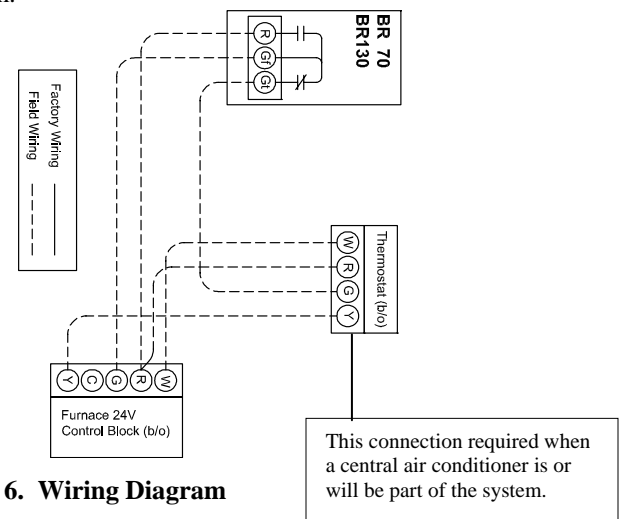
BR 70
BR130

R
Gf
Gt

Factory Wiring
Field Wiring

Thermostat (b/o)

W
R
G
Y

Y
C
G
R
W

Furnace 24V
Control Block (b/o)

This connection required when a central air conditioner is or will be part of the system.

6. Wiring Diagram